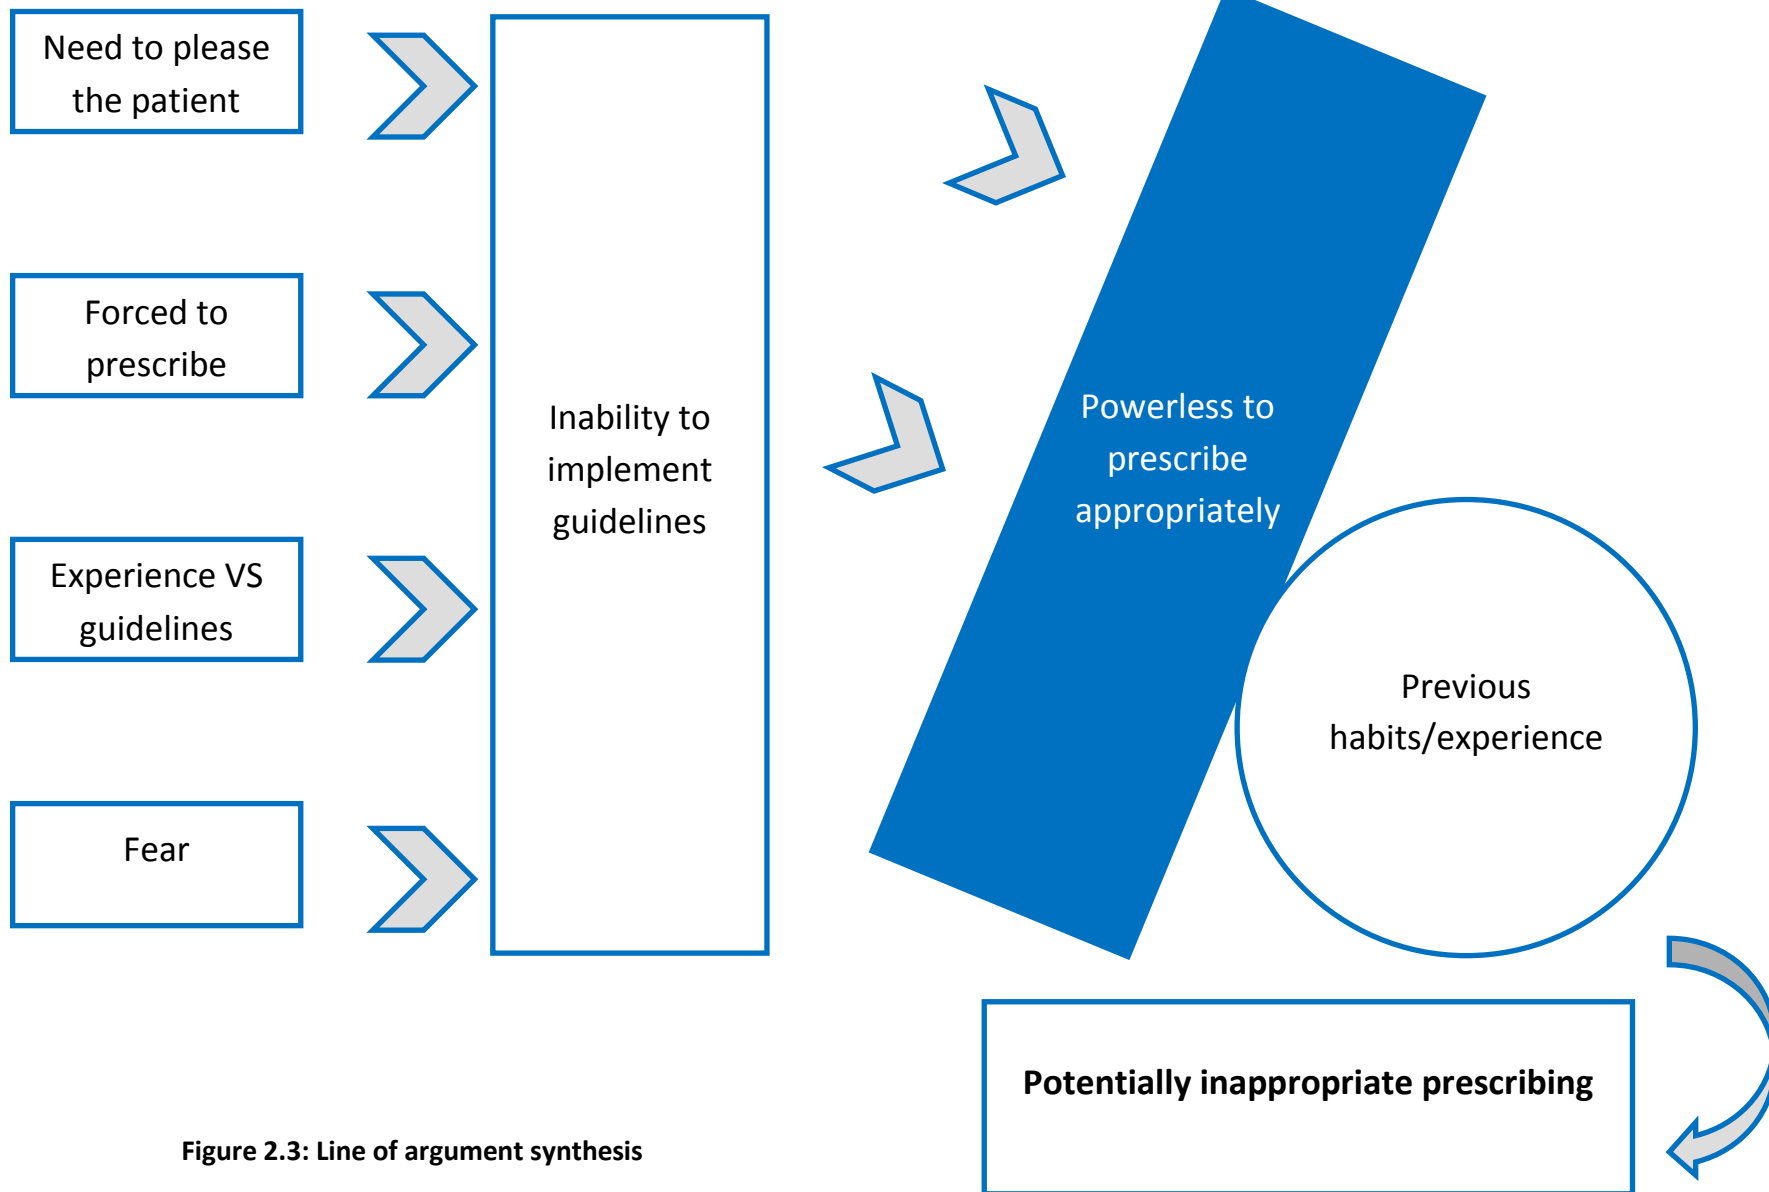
Need to please the patient

Forced to prescribe

Experience VS guidelines

Fear

Inability to implement guidelines

Powerless to prescribe appropriately

Previous habits/experience

Potentially inappropriate prescribing

Figure 2.3: Line of argument synthesis